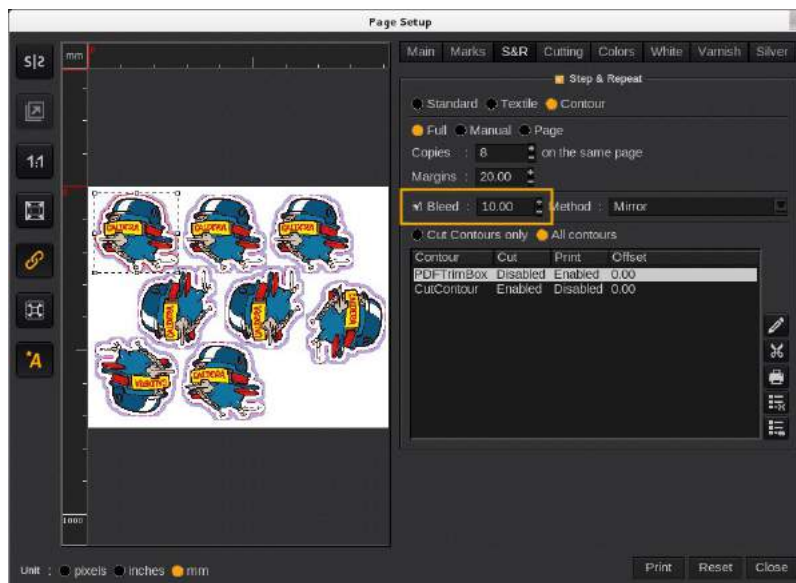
Page Setup

S|S

1:1

*A

mm

1000

Main Marks S&R Cutting Colors White Varnish Silver

Step & Repeat

Standard Textile Contour

Full Manual Page

Copies : 8 on the same page

Margins : 20.00

Bleed : 10.00 Method : Mirror

Cut Contours only All contours

| Contour | Cut | Print | Offset |
|---|---|---|---|
| PDFTrimBox | Disabled | Enabled | 0.00 |
| CutContour | Enabled | Disabled | 0.00 |

Unit : pixels inches mm

Print Reset Close